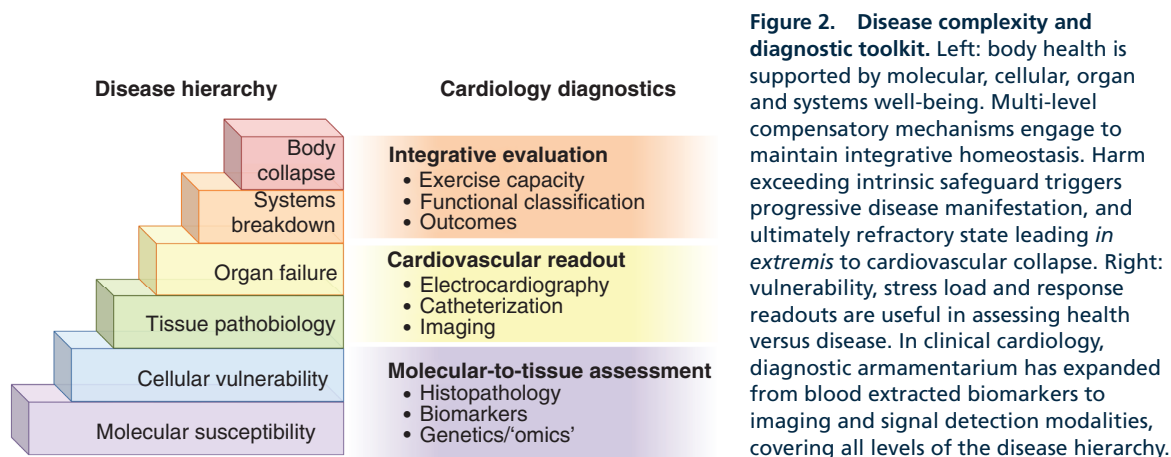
Disease hierarchy

Body collapse

Systems breakdown

Organ failure

Tissue pathobiology

Cellular vulnerability

Molecular susceptibility

Cardiology diagnostics

Integrative evaluation
• Exercise capacity
• Functional classification
• Outcomes

Cardiovascular readout
• Electrocardiography
• Catheterization
• Imaging

Molecular-to-tissue assessment
• Histopathology
• Biomarkers
• Genetics/'omics'

**Figure 2. Disease complexity and diagnostic toolkit.** Left: body health is supported by molecular, cellular, organ and systems well-being. Multi-level compensatory mechanisms engage to maintain integrative homeostasis. Harm exceeding intrinsic safeguard triggers progressive disease manifestation, and ultimately refractory state leading *in extremis* to cardiovascular collapse. Right: vulnerability, stress load and response readouts are useful in assessing health versus disease. In clinical cardiology, diagnostic armamentarium has expanded from blood extracted biomarkers to imaging and signal detection modalities, covering all levels of the disease hierarchy.